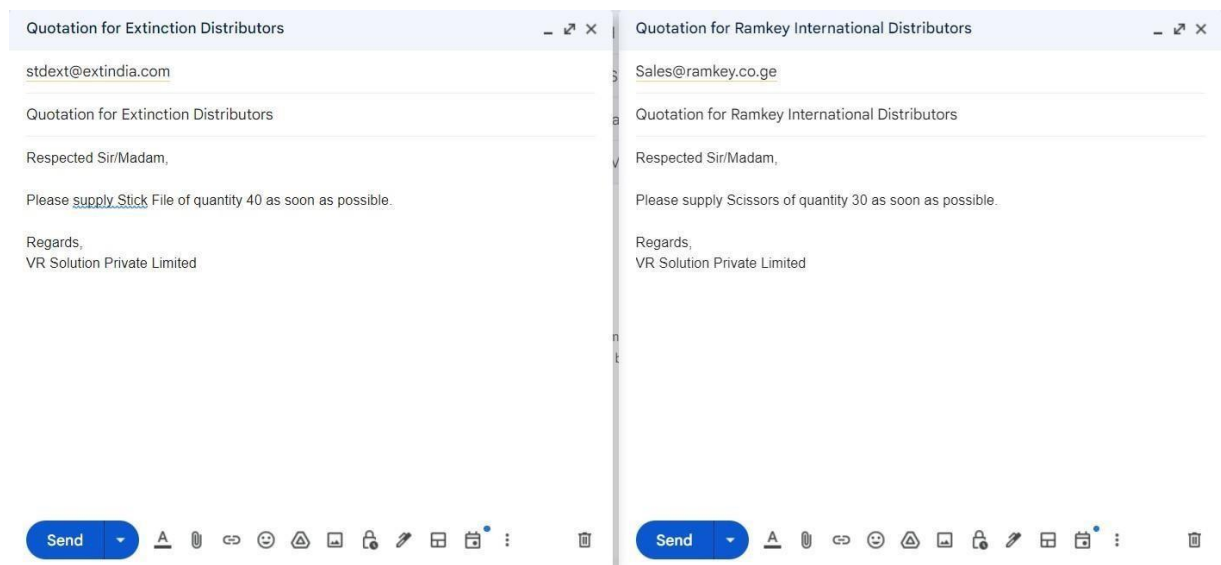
Quotation for Extinction Distributors

stdext@extindia.com

Quotation for Extinction Distributors

Respected Sir/Madam,

Please supply Stick File of quantity 40 as soon as possible.

Regards,
VR Solution Private Limited

Send

Quotation for Ramkey International Distributors

Sales@ramkey.co.ge

Quotation for Ramkey International Distributors

Respected Sir/Madam,

Please supply Scissors of quantity 30 as soon as possible.

Regards,
VR Solution Private Limited

Send